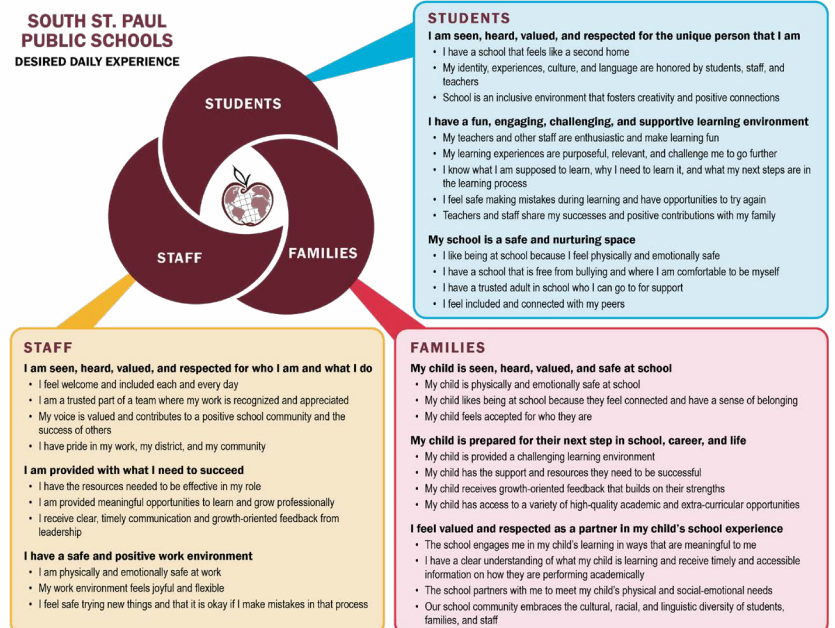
SOUTH ST. PAUL PUBLIC SCHOOLS
DESIRED DAILY EXPERIENCE

STUDENTS
STAFF
FAMILIES

STUDENTS
I am seen, heard, valued, and respected for the unique person that I am
• I have a school that feels like a second home
• My identity, experiences, culture, and language are honored by students, staff, and teachers
• School is an inclusive environment that fosters creativity and positive connections

I have a fun, engaging, challenging, and supportive learning environment
• My teachers and other staff are enthusiastic and make learning fun
• My learning experiences are purposeful, relevant, and challenge me to go further
• I know what I am supposed to learn, why I need to learn it, and what my next steps are in the learning process
• I feel safe making mistakes during learning and have opportunities to try again
• Teachers and staff share my successes and positive contributions with my family

My school is a safe and nurturing space
• I like being at school because I feel physically and emotionally safe
• I have a school that is free from bullying and where I am comfortable to be myself
• I have a trusted adult in school who I can go to for support
• I feel included and connected with my peers

STAFF
I am seen, heard, valued, and respected for who I am and what I do
• I feel welcome and included each and every day
• I am a trusted part of a team where my work is recognized and appreciated
• My voice is valued and contributes to a positive school community and the success of others
• I have pride in my work, my district, and my community

I am provided with what I need to succeed
• I have the resources needed to be effective in my role
• I am provided meaningful opportunities to learn and grow professionally
• I receive clear, timely communication and growth-oriented feedback from leadership

I have a safe and positive work environment
• I am physically and emotionally safe at work
• My work environment feels joyful and flexible
• I feel safe trying new things and that it is okay if I make mistakes in that process

FAMILIES
My child is seen, heard, valued, and safe at school
• My child is physically and emotionally safe at school
• My child likes being at school because they feel connected and have a sense of belonging
• My child feels accepted for who they are

My child is prepared for their next step in school, career, and life
• My child is provided a challenging learning environment
• My child has the support and resources they need to be successful
• My child receives growth-oriented feedback that builds on their strengths
• My child has access to a variety of high-quality academic and extra-curricular opportunities

I feel valued and respected as a partner in my child's school experience
• The school engages me in my child's learning in ways that are meaningful to me
• I have a clear understanding of what my child is learning and receive timely and accessible information on how they are performing academically
• The school partners with me to meet my child's physical and social-emotional needs
• Our school community embraces the cultural, racial, and linguistic diversity of students, families, and staff